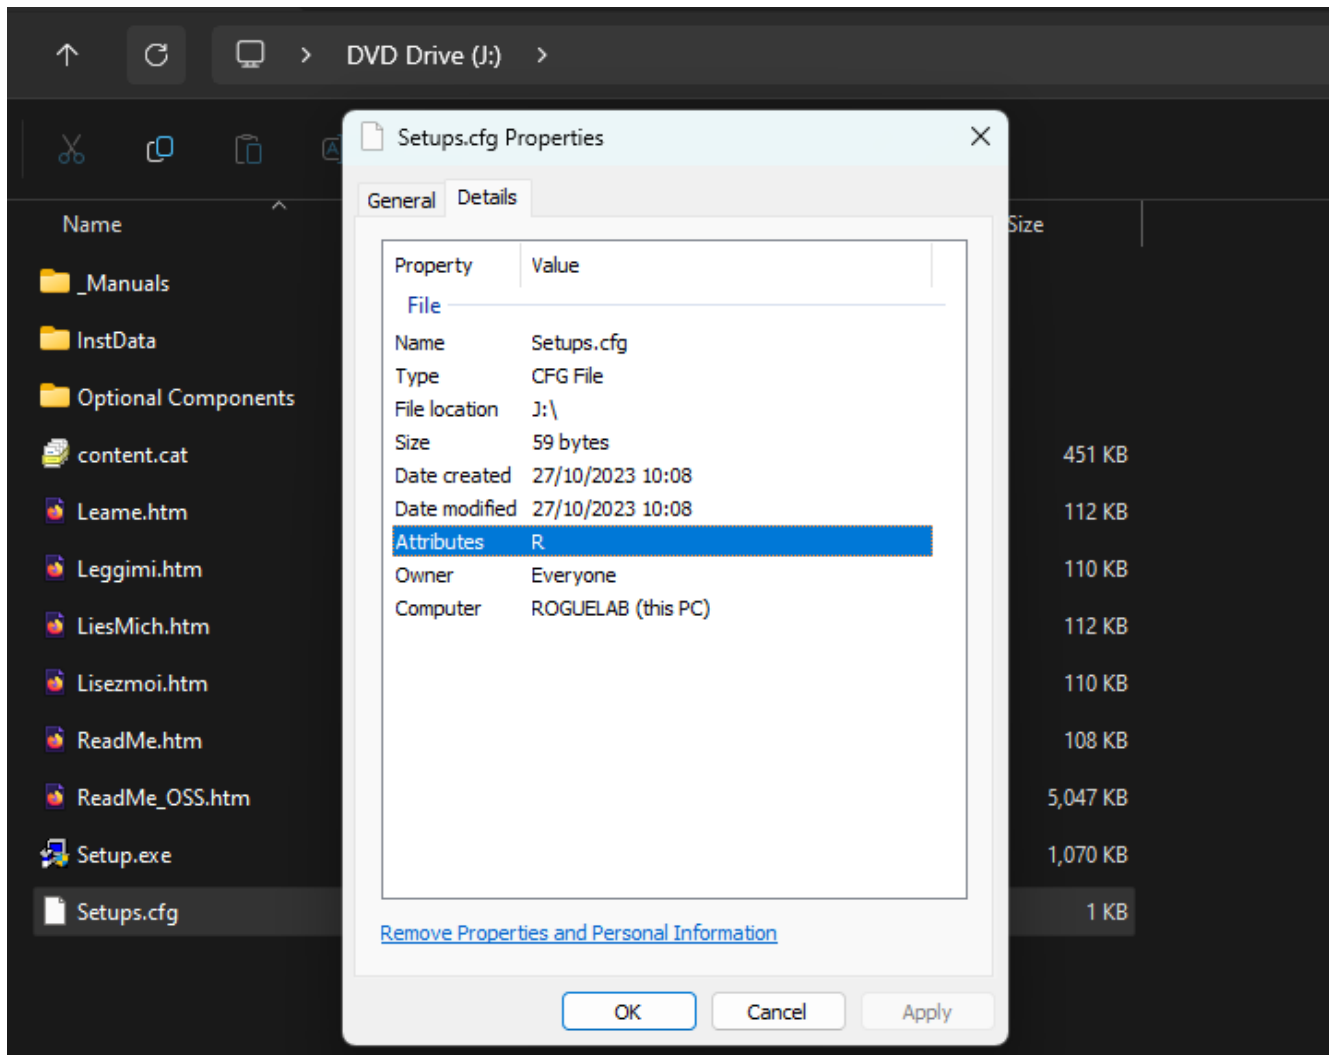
DVD Drive (J:) >

Name

Size

_Manuals
InstData
Optional Components
content.cat 451 KB
Leame.htm 112 KB
Leggimi.htm 110 KB
LiesMich.htm 112 KB
Lisezmoi.htm 110 KB
ReadMe.htm 108 KB
ReadMe_OSS.htm 5,047 KB
Setup.exe 1,070 KB
Setups.cfg 1 KB

Setups.cfg Properties

General Details

| Property | Value |
|---|---|
| File | |
| Name | Setups.cfg |
| Type | CFG File |
| File location | J:\ |
| Size | 59 bytes |
| Date created | 27/10/2023 10:08 |
| Date modified | 27/10/2023 10:08 |
| Attributes | R |
| Owner | Everyone |
| Computer | ROGUELAB (this PC) |

Remove Properties and Personal Information

OK Cancel Apply